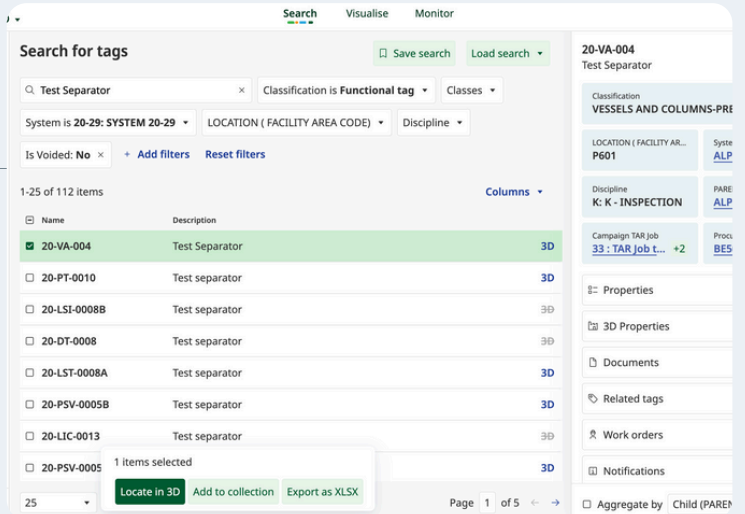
Search Visualise Monitor

Search for tags

Save search Load search

Test Separator ×

Classification is Functional tag

Classes

System is 20-29: SYSTEM 20-29

LOCATION ( FACILITY AREA CODE)

Discipline

Is Voided: No ×

+ Add filters

Reset filters

1-25 of 112 items

Columns

| | Name | Description | |
|---|---|---|---|
| ☑ | 20-VA-004 | Test Separator | 3D |
| ☐ | 20-PT-0010 | Test separator | 3D |
| ☐ | 20-LSI-0008B | Test separator | 3D |
| ☐ | 20-DT-0008 | Test separator | 3D |
| ☐ | 20-LST-0008A | Test separator | 3D |
| ☐ | 20-PSV-0005B | Test separator | 3D |
| ☐ | 20-LIC-0013 | Test separator | 3D |
| ☐ | 20-PSV-0005 | | 3D |

1 items selected

Locate in 3D Add to collection Export as XLSX

25

Page 1 of 5

20-VA-004
Test Separator

Classification
VESSELS AND COLUMNS-PRE

LOCATION ( FACILITY AR...
P601

Syste
ALP

Discipline
K: K - INSPECTION

PARE
ALP

Campaign TAR Job
33 : TAR Job t... +2

Procu
BE5

Properties

3D Properties

Documents

Related tags

Work orders

Notifications

Aggregate by Child (PAREN